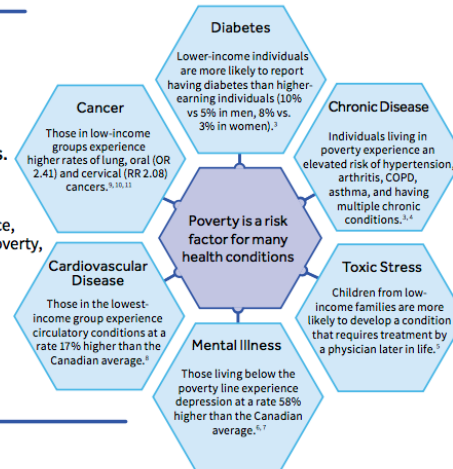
s.

e,
overty,

Diabetes

Lower-income individuals are more likely to report having diabetes than higher-earning individuals (10% vs 5% in men, 8% vs. 3% in women).$^{3}$

Cancer

Those in low-income groups experience higher rates of lung, oral (OR 2.41) and cervical (RR 2.08) cancers.$^{9,10,11}$

Chronic Disease

Individuals living in poverty experience an elevated risk of hypertension, arthritis, COPD, asthma, and having multiple chronic conditions.$^{3,4}$

Poverty is a risk factor for many health conditions

Cardiovascular Disease

Those in the lowest-income group experience circulatory conditions at a rate 17% higher than the Canadian average.$^{8}$

Toxic Stress

Children from low-income families are more likely to develop a condition that requires treatment by a physician later in life.$^{5}$

Mental Illness

Those living below the poverty line experience depression at a rate 58% higher than the Canadian average.$^{6,7}$